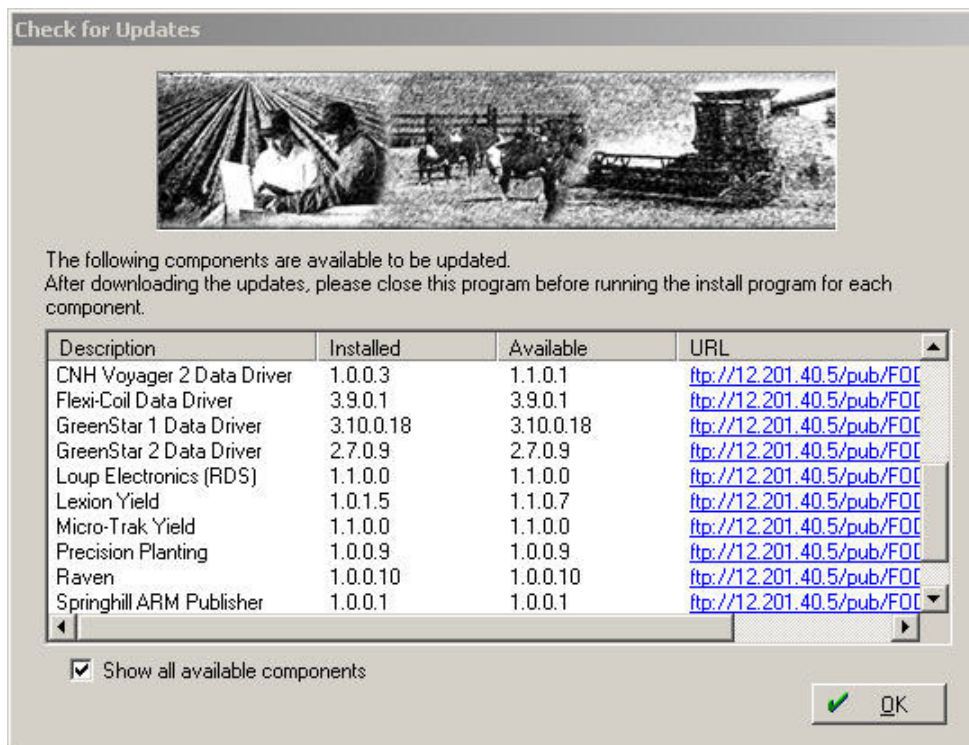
Check for Updates

The following components are available to be updated.
After downloading the updates, please close this program before running the install program for each component.

| Description | Installed | Available | URL |
|---|---|---|---|
| CNH Voyager 2 Data Driver | 1.0.0.3 | 1.1.0.1 | ftp://12.201.40.5/pub/FOD |
| Flexi-Coil Data Driver | 3.9.0.1 | 3.9.0.1 | ftp://12.201.40.5/pub/FOD |
| GreenStar 1 Data Driver | 3.10.0.18 | 3.10.0.18 | ftp://12.201.40.5/pub/FOD |
| GreenStar 2 Data Driver | 2.7.0.9 | 2.7.0.9 | ftp://12.201.40.5/pub/FOD |
| Loup Electronics (RDS) | 1.1.0.0 | 1.1.0.0 | ftp://12.201.40.5/pub/FOD |
| Lexion Yield | 1.0.1.5 | 1.1.0.7 | ftp://12.201.40.5/pub/FOD |
| Micro-Trak Yield | 1.1.0.0 | 1.1.0.0 | ftp://12.201.40.5/pub/FOD |
| Precision Planting | 1.0.0.9 | 1.0.0.9 | ftp://12.201.40.5/pub/FOD |
| Raven | 1.0.0.10 | 1.0.0.10 | ftp://12.201.40.5/pub/FOD |
| Springhill ARM Publisher | 1.0.0.1 | 1.0.0.1 | ftp://12.201.40.5/pub/FOD |

Show all available components

OK